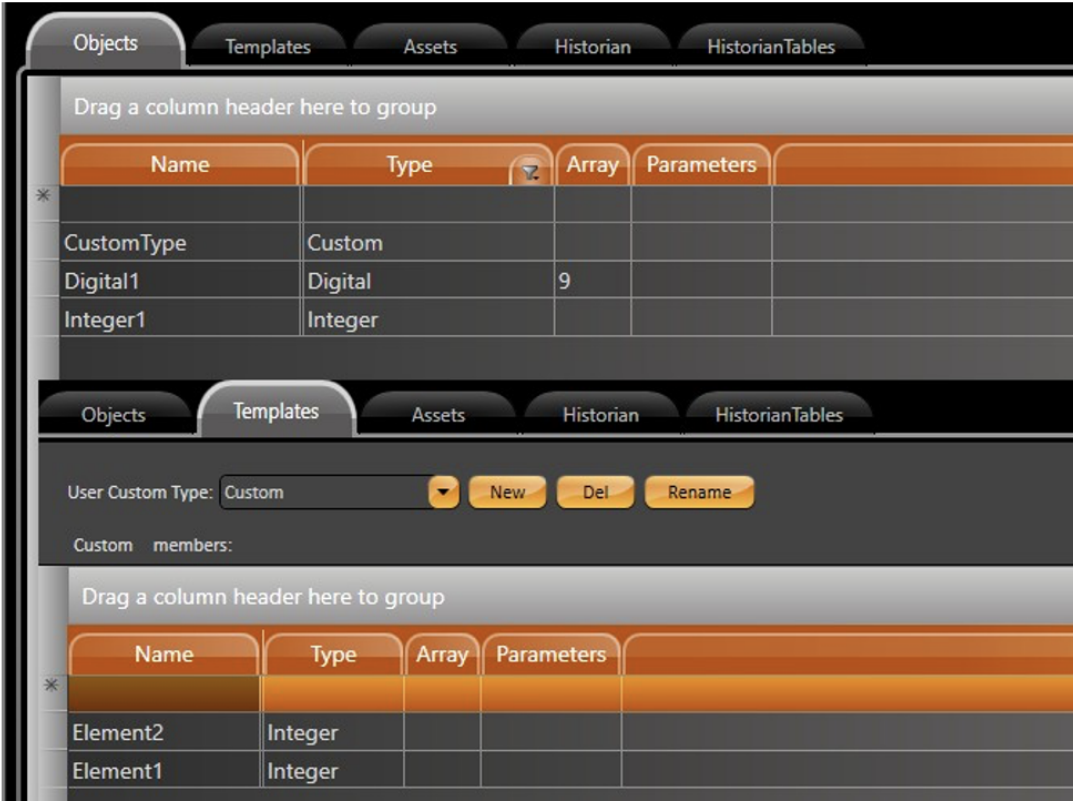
Objects Templates Assets Historian HistorianTables

Drag a column header here to group

| | Name | Type | Array | Parameters |
|---|---|---|---|---|
| * | | | | |
| | CustomType | Custom | | |
| | Digital1 | Digital | 9 | |
| | Integer1 | Integer | | |

Objects Templates Assets Historian HistorianTables

User Custom Type: Custom New Del Rename

Custom members:

Drag a column header here to group

| | Name | Type | Array | Parameters |
|---|---|---|---|---|
| * | | | | |
| | Element2 | Integer | | |
| | Element1 | Integer | | |